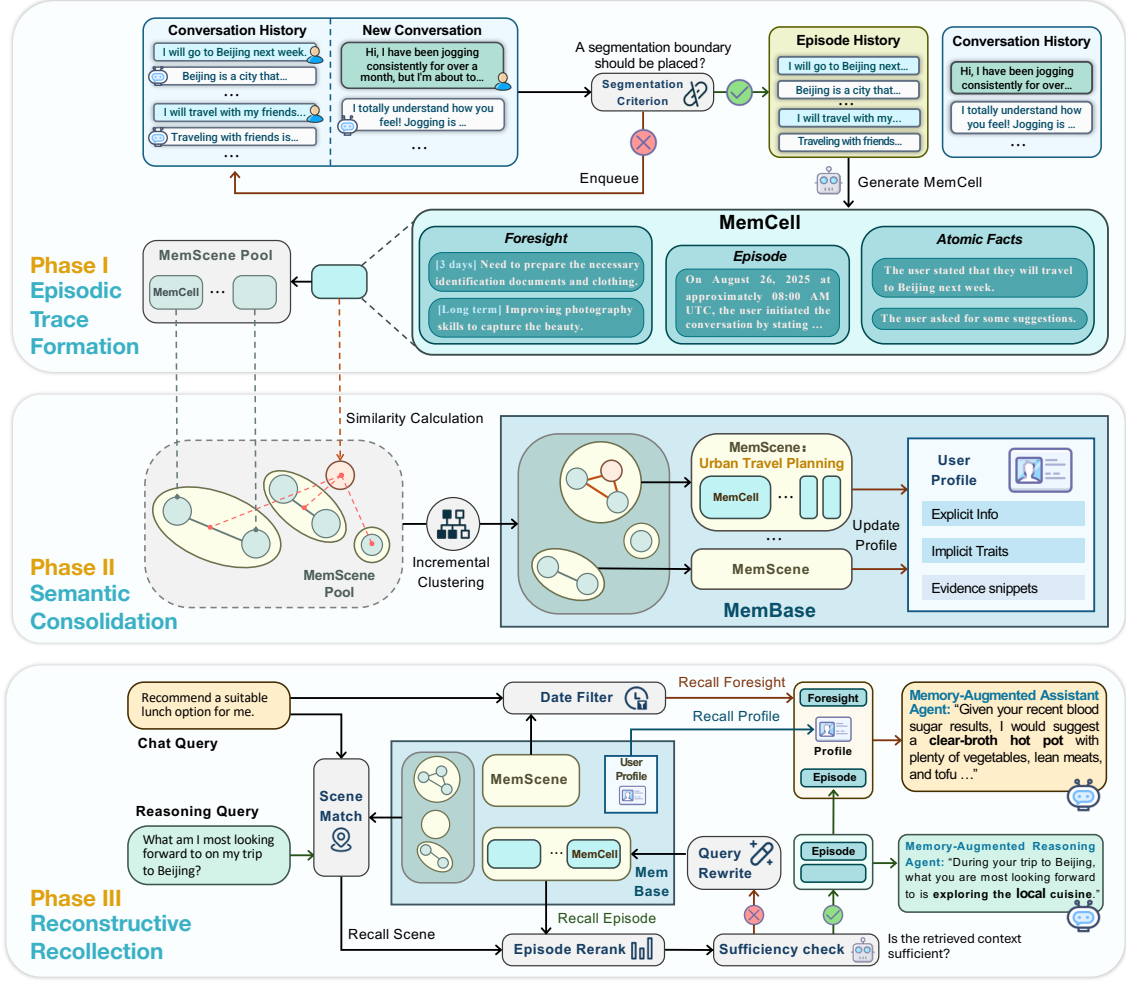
Conversation History

I will go to Beijing next week.

Beijing is a city that…

…

I will travel with my friends…

Traveling with friends is…

…

New Conversation

Hi, I have been jogging consistently for over a month, but I'm about to…

I totally understand how you feel! Jogging is …

…

A segmentation boundary should be placed?

Segmentation Criterion

Enqueue

Episode History

I will go to Beijing next…

Beijing is a city that…

…

I will travel with my…

Traveling with friends…

Conversation History

Hi, I have been jogging consistently for over…

I totally understand how you feel! Jogging is …

…

Generate MemCell

MemCell

Foresight

[3 days] Need to prepare the necessary identification documents and clothing.

[Long term] Improving photography skills to capture the beauty.

Episode

On August 26, 2025 at approximately 08:00 AM UTC, the user initiated the conversation by stating …

Atomic Facts

The user stated that they will travel to Beijing next week.

The user asked for some suggestions.

MemScene Pool

MemCell

…

Phase I Episodic Trace Formation

Similarity Calculation

MemScene Pool

Incremental Clustering

MemScene: Urban Travel Planning

MemCell

…

…

MemScene

MemBase

Update Profile

User Profile

Explicit Info

Implicit Traits

Evidence snippets

Phase II Semantic Consolidation

Recommend a suitable lunch option for me.

Chat Query

Date Filter

Recall Foresight

Recall Profile

Foresight

Profile

Episode

Memory-Augmented Assistant Agent: "Given your recent blood sugar results, I would suggest a clear-broth hot pot with plenty of vegetables, lean meats, and tofu …"

Reasoning Query

What am I most looking forward to on my trip to Beijing?

Scene Match

MemScene

User Profile

…

MemCell

Mem Base

Query Rewrite

Episode

Memory-Augmented Reasoning Agent: "During your trip to Beijing, what you are most looking forward to is exploring the local cuisine."

Recall Episode

Recall Scene

Episode Rerank

Sufficiency check

Is the retrieved context sufficient?

Phase III Reconstructive Recollection